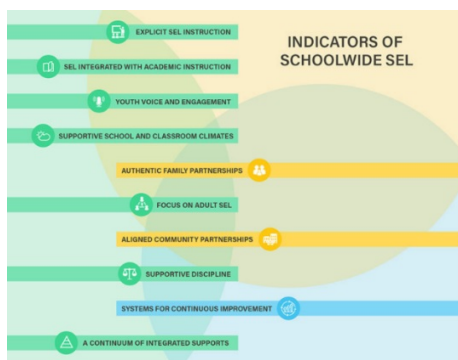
INDICATORS OF SCHOOLWIDE SEL

EXPLICIT SEL INSTRUCTION

SEL INTEGRATED WITH ACADEMIC INSTRUCTION

YOUTH VOICE AND ENGAGEMENT

SUPPORTIVE SCHOOL AND CLASSROOM CLIMATES

AUTHENTIC FAMILY PARTNERSHIPS

FOCUS ON ADULT SEL

ALIGNED COMMUNITY PARTNERSHIPS

SUPPORTIVE DISCIPLINE

SYSTEMS FOR CONTINUOUS IMPROVEMENT

A CONTINUUM OF INTEGRATED SUPPORTS